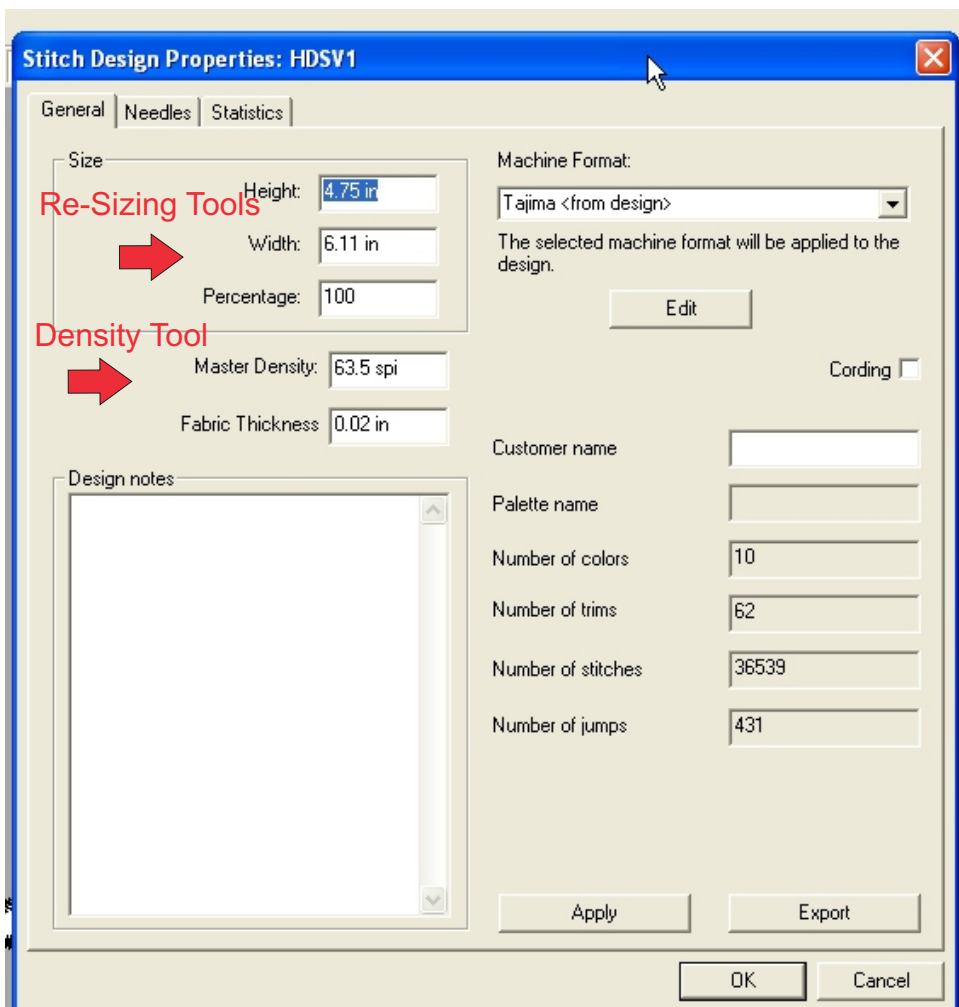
Stitch Design Properties: HDSV1

General | Needles | Statistics

Size

Re-Sizing Tools

Height: 4.75 in

Width: 6.11 in

Percentage: 100

Density Tool

Master Density: 63.5 spi

Fabric Thickness 0.02 in

Design notes

Machine Format:

Tajima <from design>

The selected machine format will be applied to the design.

Edit

Cording

Customer name

Palette name

Number of colors 10

Number of trims 62

Number of stitches 36539

Number of jumps 431

Apply

Export

OK

Cancel